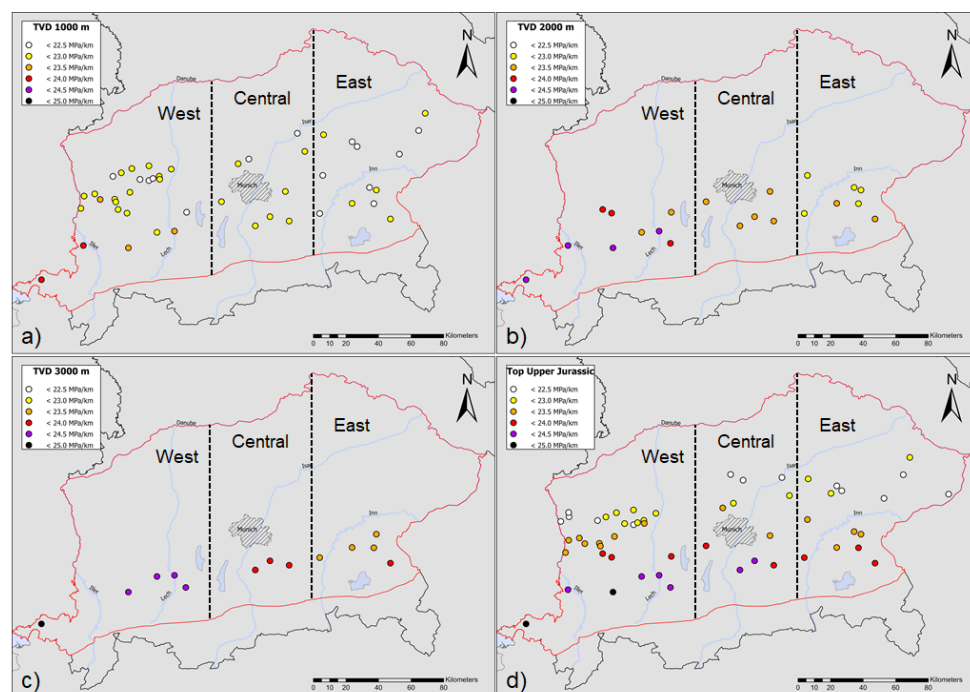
TVD 1000 m
< 22.5 MPa/km
< 23.0 MPa/km
< 23.5 MPa/km
< 24.0 MPa/km
< 24.5 MPa/km
< 25.0 MPa/km

N

Danube
West
Central
East
Isar
Inn
Munich
Iller
Lech

a)

0 10 20 40 60 80 Kilometers

TVD 2000 m
< 22.5 MPa/km
< 23.0 MPa/km
< 23.5 MPa/km
< 24.0 MPa/km
< 24.5 MPa/km
< 25.0 MPa/km

N

West
Central
East
Isar
Inn
Munich
Lech

b)

0 10 20 40 60 80 Kilometers

TVD 3000 m
< 22.5 MPa/km
< 23.0 MPa/km
< 23.5 MPa/km
< 24.0 MPa/km
< 24.5 MPa/km
< 25.0 MPa/km

N

Danube
West
Central
East
Isar
Inn
Munich
Iller
Lech

c)

0 10 20 40 60 80 Kilometers

Top Upper Jurassic
< 22.5 MPa/km
< 23.0 MPa/km
< 23.5 MPa/km
< 24.0 MPa/km
< 24.5 MPa/km
< 25.0 MPa/km

N

West
Central
East
Isar
Inn
Munich
Lech

d)

0 10 20 40 60 80 Kilometers